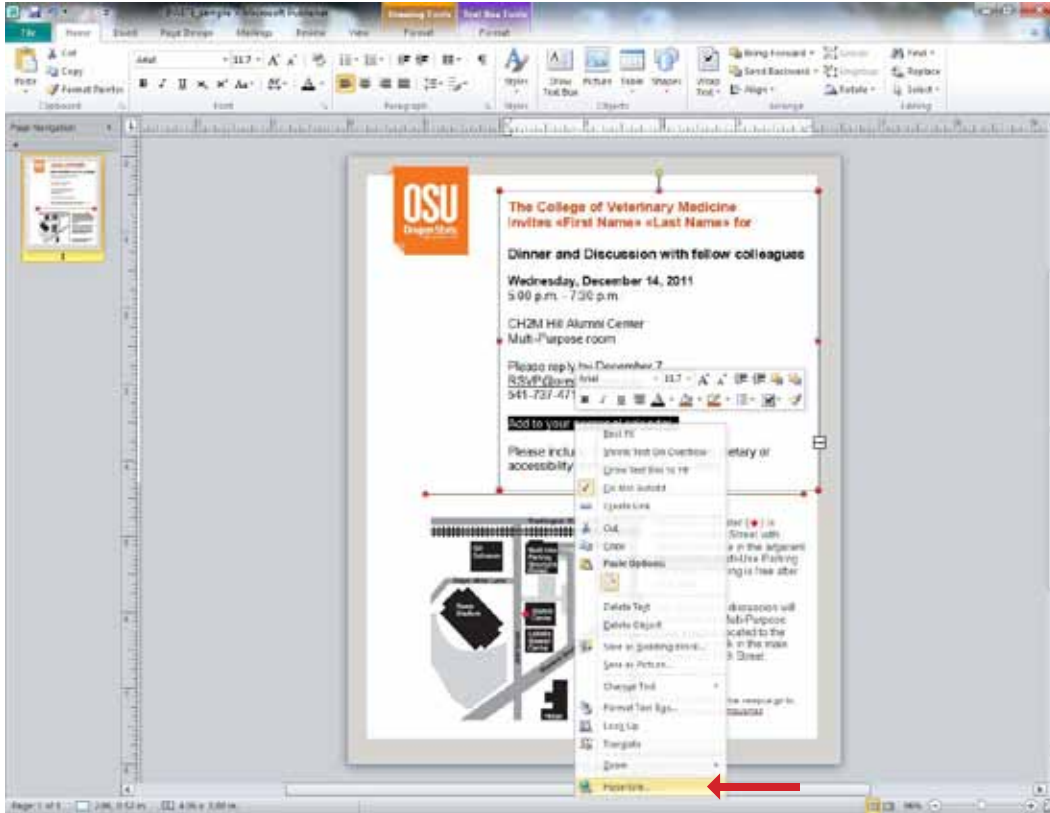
Drawing Tools Text Box Tools

File Home Insert Page Design Mailings Review View Format Format

Cut
Copy
Paste
Format Painter
Clipboard

Arial 11.7 A A
B I U
Font

Paragraph

Styles
Styles

Draw Text Box Picture Table Shapes
Objects

Wrap Text
Bring Forward
Send Backward
Align
Arrange

Group
Ungroup
Rotate

Find
Replace
Select
Editing

Page Navigation

OSU
Oregon State

The College of Veterinary Medicine invites «First Name» «Last Name» for

Dinner and Discussion with fellow colleagues

Wednesday, December 14, 2011
5:00 p.m. - 7:30 p.m.

CH2M Hill Alumni Center
Multi-Purpose room

Please reply by December 7
RSVP@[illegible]
541-737-47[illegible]

Add to your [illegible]

Please inclu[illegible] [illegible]etary or accessibility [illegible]

Arial 11.7 A A

Best Fit
Shrink Text On Overflow
Grow Text Box to Fit
Do Not Autofit
Create Link
Cut
Copy
Paste Options:
Delete Text
Delete Object
Save as Building Block...
Save as Picture...
Change Text
Format Text Box...
Look Up
Translate
Zoom
Hyperlink...

Page: 1 of 1